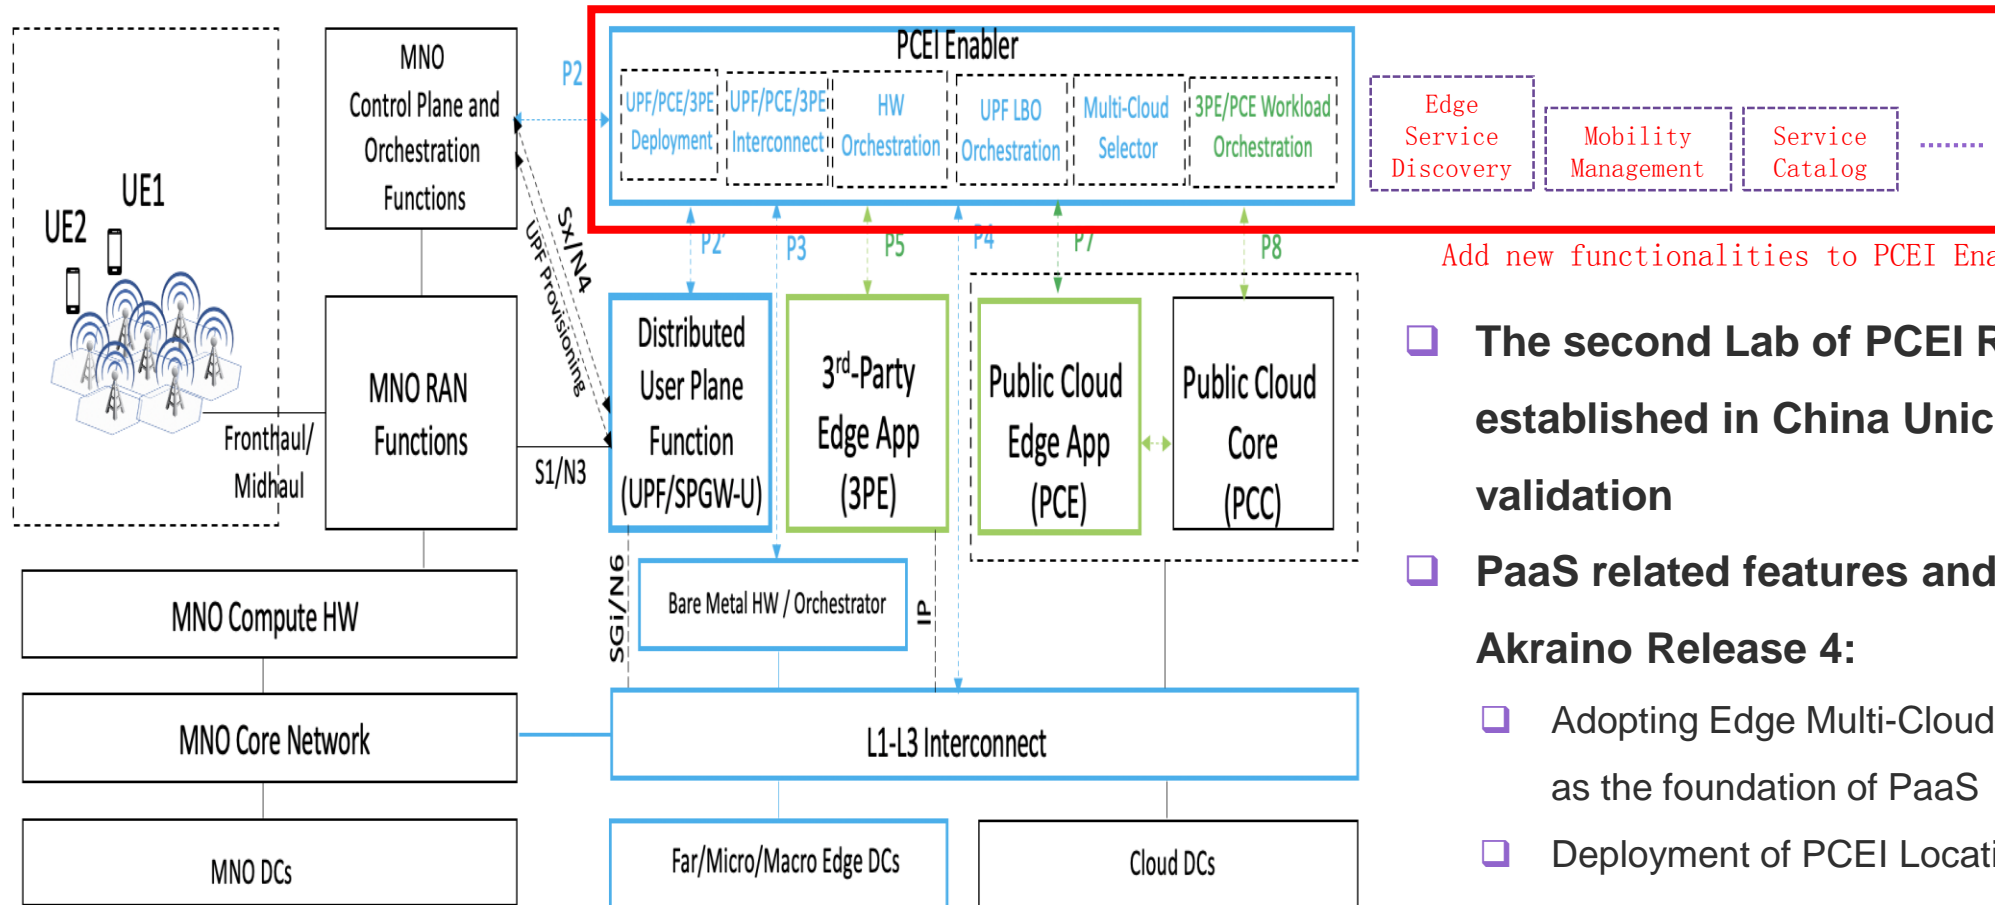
UE1

UE2

MNO Control Plane and Orchestration Functions

P2

PCEI Enabler

UPF/PCE/3PE Deployment

UPF/PCE/3PE Interconnect

HW Orchestration

UPF LBO Orchestration

Multi-Cloud Selector

3PE/PCE Workload Orchestration

Edge Service Discovery

Mobility Management

Service Catalog

........

Add new functionalities to PCEI Ena

Sx/N4

UPF Provisioning

P2'

P3

P5

P4

P7

P8

MNO RAN Functions

Fronthaul/ Midhaul

S1/N3

Distributed User Plane Function (UPF/SPGW-U)

3$^{rd}$-Party Edge App (3PE)

Public Cloud Edge App (PCE)

Public Cloud Core (PCC)

The second Lab of PCEI R established in China Unic validation

PaaS related features and Akraino Release 4:

Adopting Edge Multi-Cloud as the foundation of PaaS

Deployment of PCEI Locati

MNO Compute HW

SGi/N6

Bare Metal HW / Orchestrator

IP

MNO Core Network

L1-L3 Interconnect

MNO DCs

Far/Micro/Macro Edge DCs

Cloud DCs